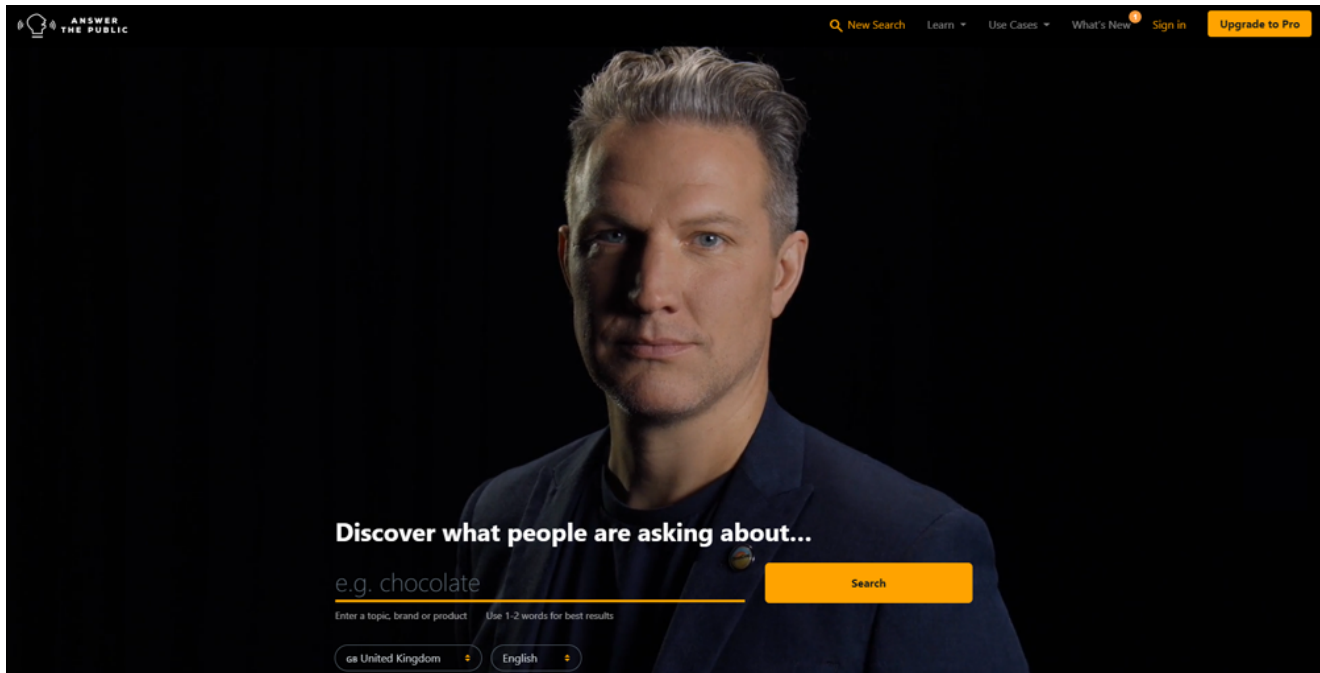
ANSWER THE PUBLIC

New Search Learn Use Cases What's New Sign in Upgrade to Pro

Discover what people are asking about...

e.g. chocolate

Search

Enter a topic, brand or product Use 1-2 words for best results

GB United Kingdom English